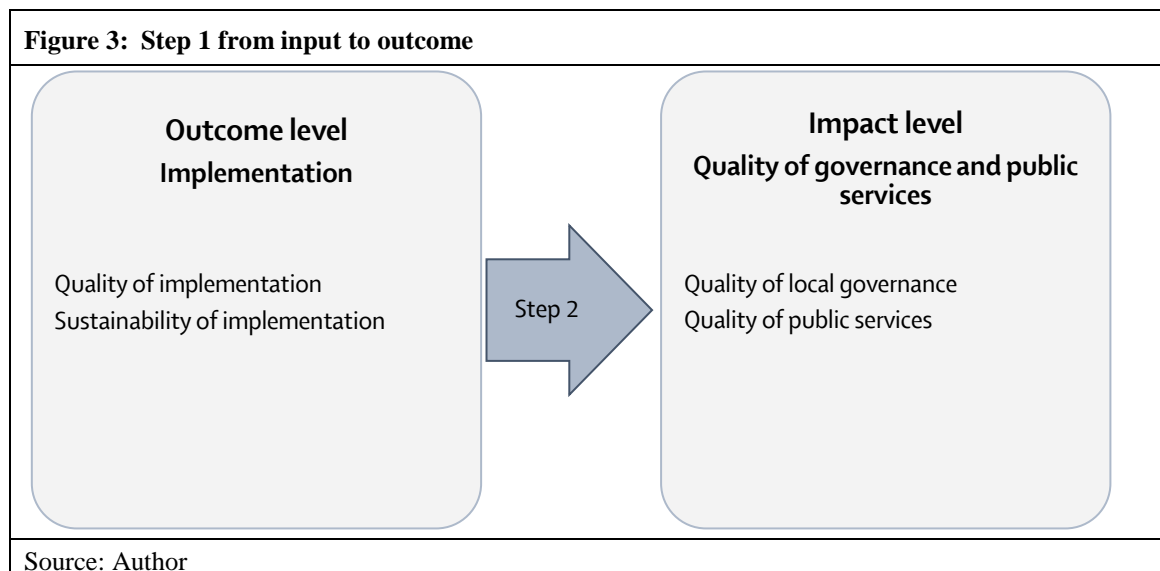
Figure 3: Step 1 from input to outcome

Outcome level
Implementation

Quality of implementation
Sustainability of implementation

Step 2

Impact level
Quality of governance and public services

Quality of local governance
Quality of public services

Source: Author